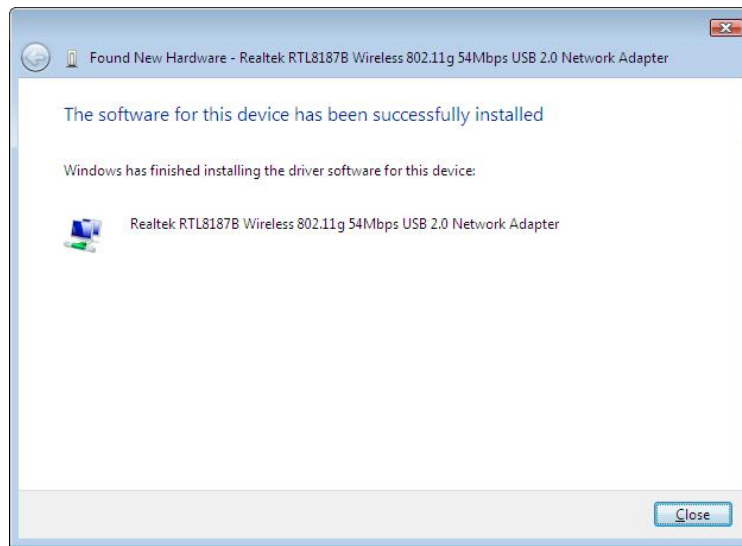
Found New Hardware - Realtek RTL8187B Wireless 802.11g 54Mbps USB 2.0 Network Adapter

The software for this device has been successfully installed

Windows has finished installing the driver software for this device:

Realtek RTL8187B Wireless 802.11g 54Mbps USB 2.0 Network Adapter

Close